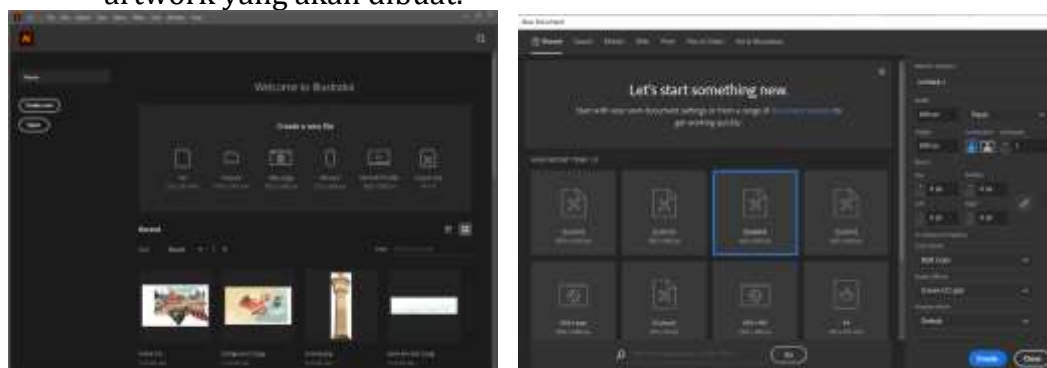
artwork yang akan dibuat.

Ai

Home

Create new

Open

Welcome to Illustrator

Create a new file

Recent

New Document

Let's start something new.

Start with your own document settings or from a range of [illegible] to get working quickly.

Create

Close